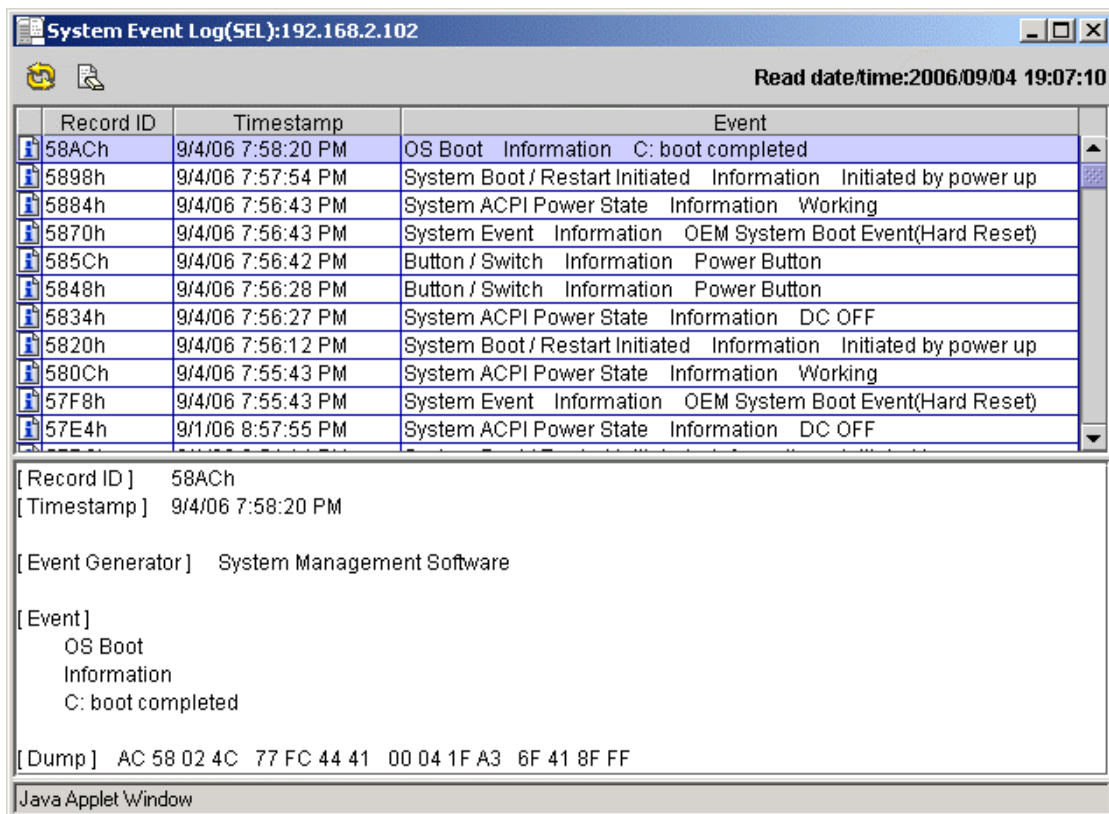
System Event Log(SEL):192.168.2.102

Read date/time:2006/09/04 19:07:10

| Record ID | Timestamp | Event |
|---|---|---|
| 58ACh | 9/4/06 7:58:20 PM | OS Boot Information C: boot completed |
| 5898h | 9/4/06 7:57:54 PM | System Boot / Restart Initiated Information Initiated by power up |
| 5884h | 9/4/06 7:56:43 PM | System ACPI Power State Information Working |
| 5870h | 9/4/06 7:56:43 PM | System Event Information OEM System Boot Event(Hard Reset) |
| 585Ch | 9/4/06 7:56:42 PM | Button / Switch Information Power Button |
| 5848h | 9/4/06 7:56:28 PM | Button / Switch Information Power Button |
| 5834h | 9/4/06 7:56:27 PM | System ACPI Power State Information DC OFF |
| 5820h | 9/4/06 7:56:12 PM | System Boot / Restart Initiated Information Initiated by power up |
| 580Ch | 9/4/06 7:55:43 PM | System ACPI Power State Information Working |
| 57F8h | 9/4/06 7:55:43 PM | System Event Information OEM System Boot Event(Hard Reset) |
| 57E4h | 9/1/06 8:57:55 PM | System ACPI Power State Information DC OFF |
| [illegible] | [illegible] | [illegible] |

[ Record ID ] 58ACh
[ Timestamp ] 9/4/06 7:58:20 PM

[ Event Generator ] System Management Software

[ Event ]
OS Boot
Information
C: boot completed

[ Dump ] AC 58 02 4C 77 FC 44 41 00 04 1F A3 6F 41 8F FF

Java Applet Window